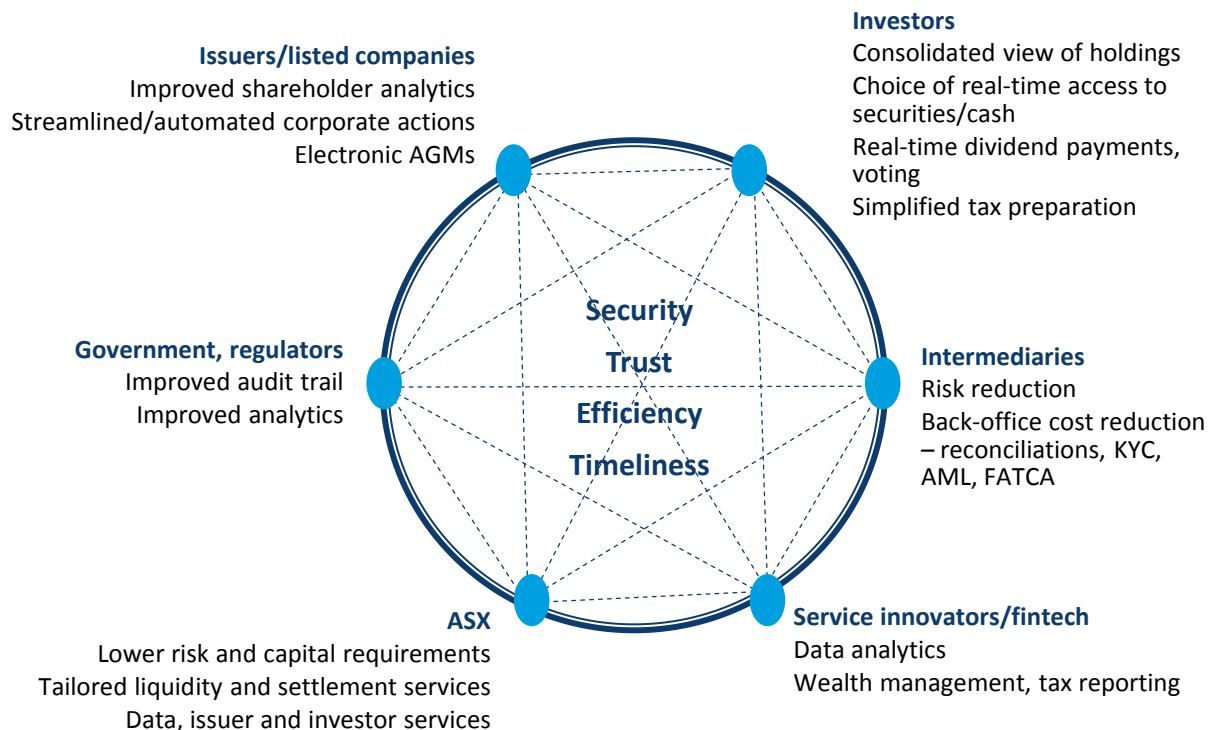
Issuers/listed companies
Improved shareholder analytics
Streamlined/automated corporate actions
Electronic AGMs

Investors
Consolidated view of holdings
Choice of real-time access to securities/cash
Real-time dividend payments, voting
Simplified tax preparation

Security
Trust
Efficiency
Timeliness

Government, regulators
Improved audit trail
Improved analytics

Intermediaries
Risk reduction
Back-office cost reduction – reconciliations, KYC, AML, FATCA

ASX
Lower risk and capital requirements
Tailored liquidity and settlement services
Data, issuer and investor services

Service innovators/fintech
Data analytics
Wealth management, tax reporting